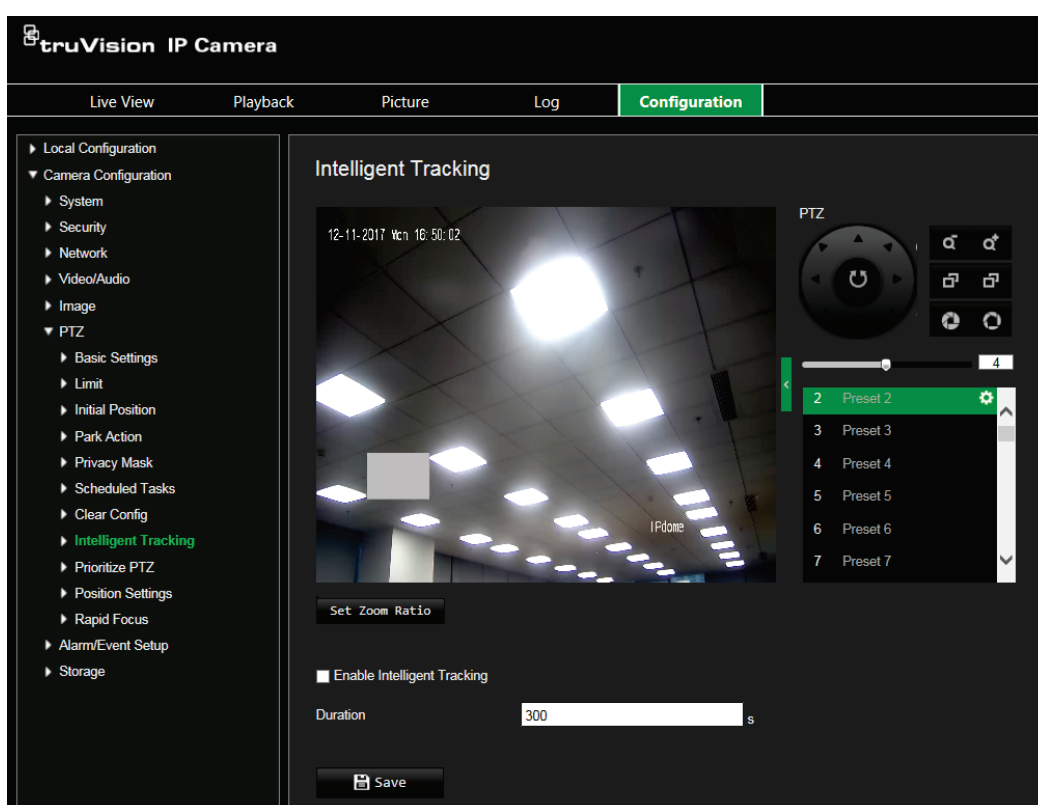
truVision IP Camera

Live View
Playback
Picture
Log
Configuration

▶ Local Configuration
▼ Camera Configuration
▶ System
▶ Security
▶ Network
▶ Video/Audio
▶ Image
▼ PTZ
▶ Basic Settings
▶ Limit
▶ Initial Position
▶ Park Action
▶ Privacy Mask
▶ Scheduled Tasks
▶ Clear Config
▶ Intelligent Tracking
▶ Prioritize PTZ
▶ Position Settings
▶ Rapid Focus
▶ Alarm/Event Setup
▶ Storage

Intelligent Tracking

12-11-2017 Mon 16:50:02

IPdome

PTZ

4

2 Preset 2
3 Preset 3
4 Preset 4
5 Preset 5
6 Preset 6
7 Preset 7

Set Zoom Ratio

Enable Intelligent Tracking

Duration 300 s

Save